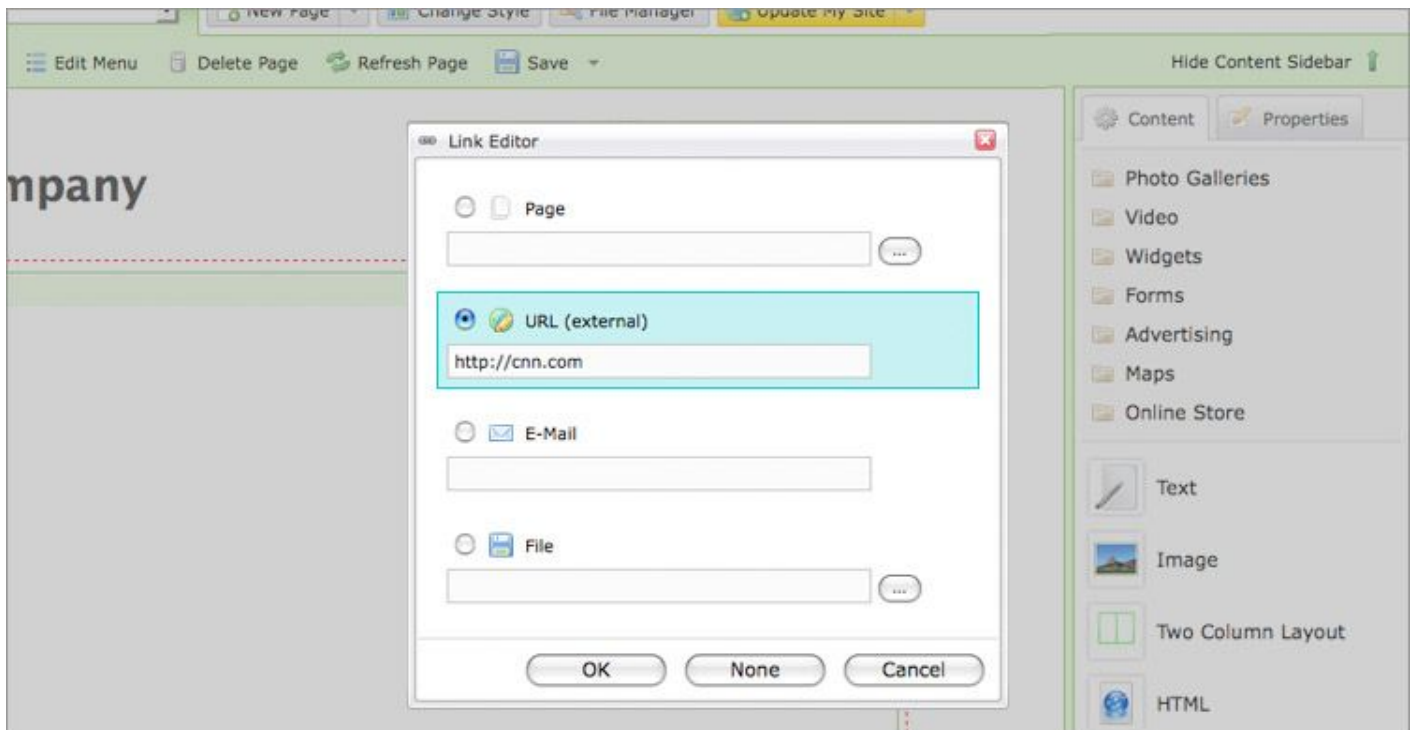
New Page | Change Style | File Manager | Update My Site

Edit Menu | Delete Page | Refresh Page | Save

Hide Content Sidebar

mpany

Link Editor

Page

...

URL (external)

http://cnn.com

E-Mail

File

...

OK | None | Cancel

Content | Properties

Photo Galleries
Video
Widgets
Forms
Advertising
Maps
Online Store

Text
Image
Two Column Layout
HTML